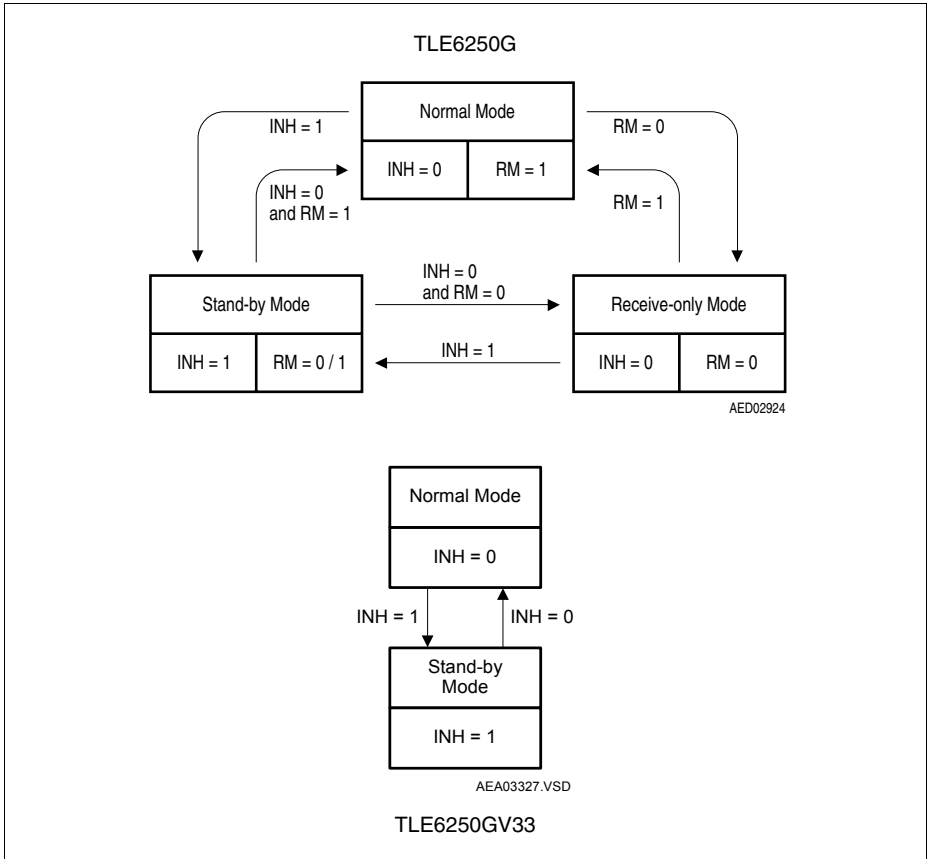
TLE6250G

INH = 1

Normal Mode

RM = 0

INH = 0

RM = 1

INH = 0
and RM = 1

RM = 1

INH = 0
and RM = 0

Stand-by Mode

Receive-only Mode

INH = 1

RM = 0 / 1

INH = 1

INH = 0

RM = 0

AED02924

Normal Mode

INH = 0

INH = 1

INH = 0

Stand-by
Mode

INH = 1

AEA03327.VSD

TLE6250GV33